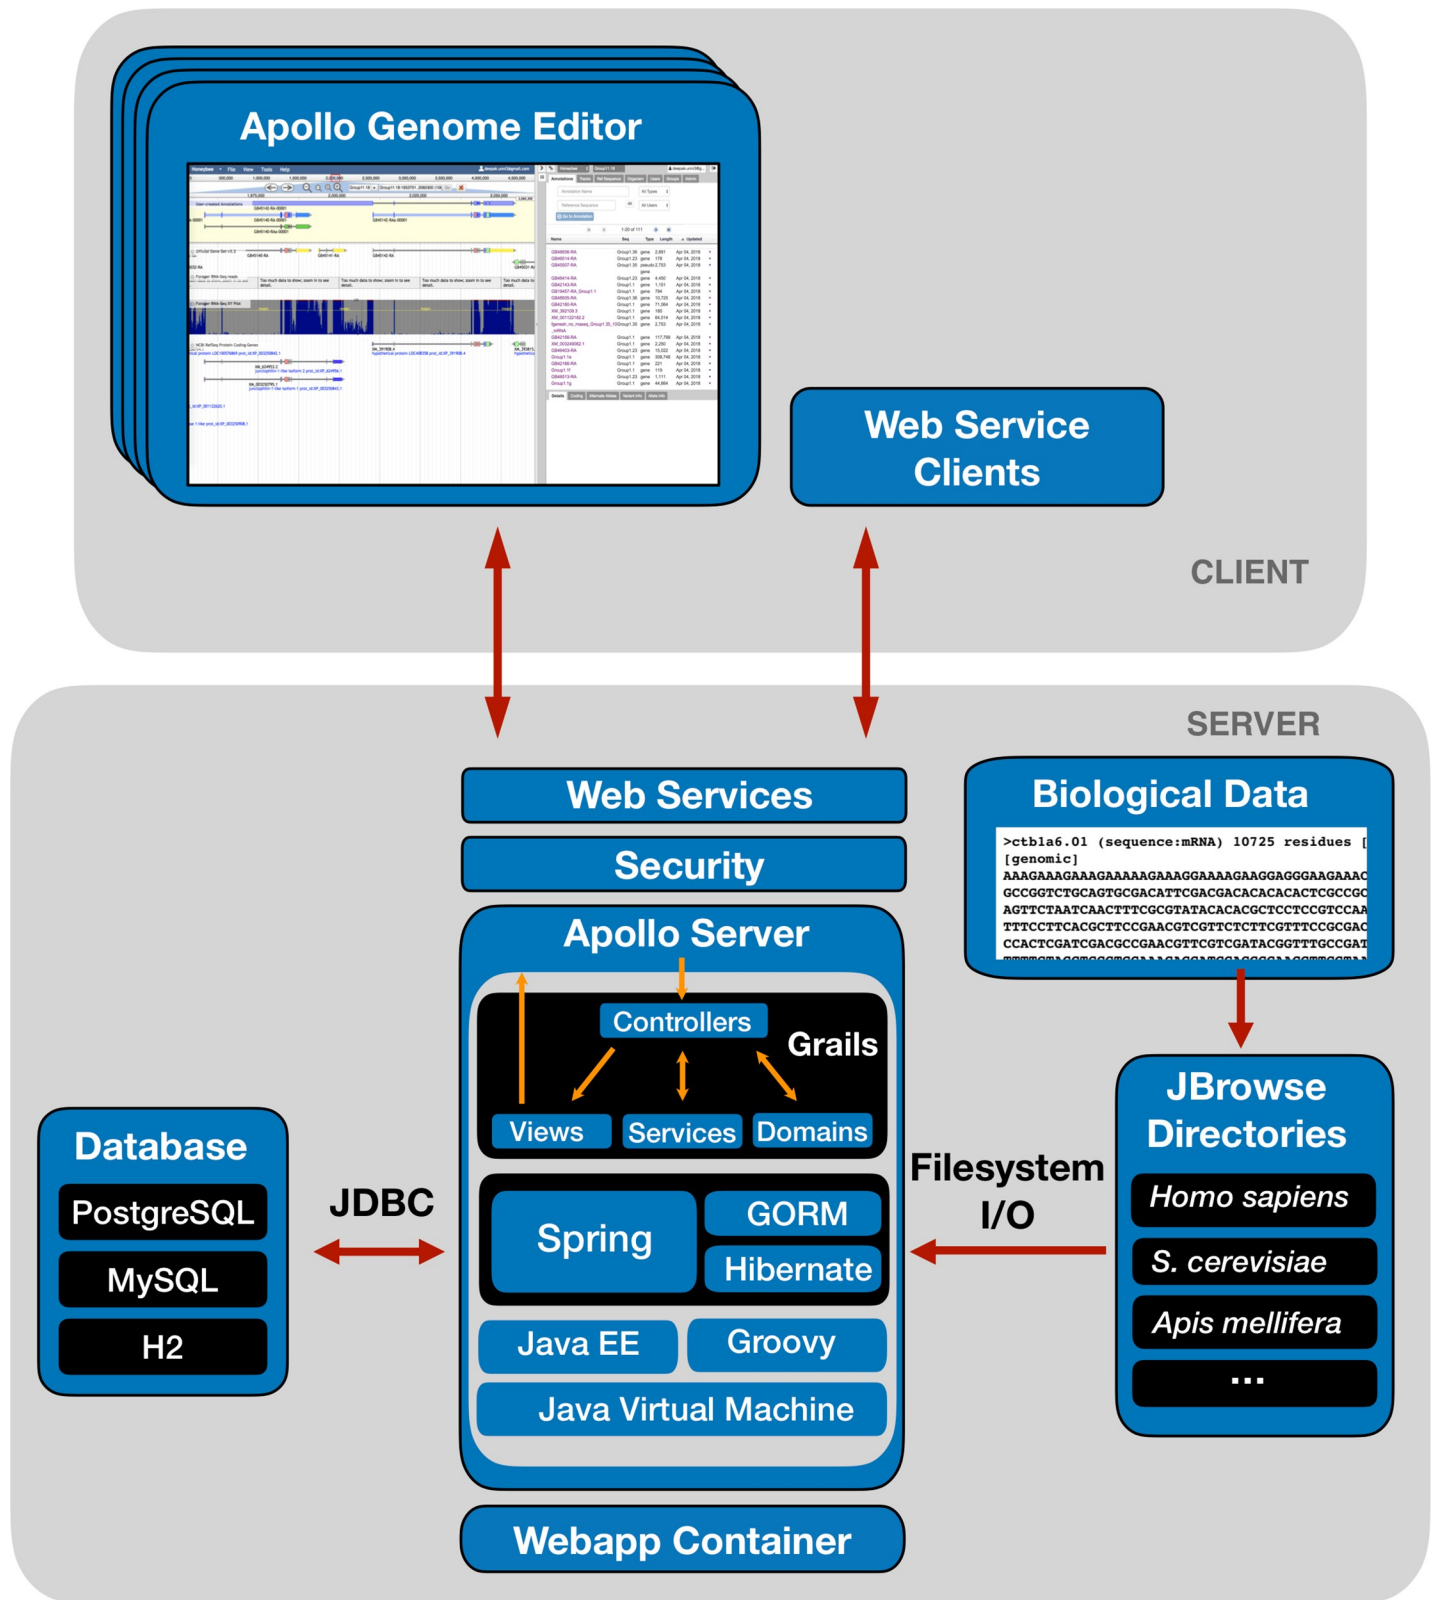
Apollo Genome Editor

Web Service Clients

CLIENT

SERVER

Web Services

Security

Apollo Server

Controllers

Grails

Views

Services

Domains

Spring

GORM

Hibernate

Java EE

Groovy

Java Virtual Machine

Webapp Container

Biological Data

>ctbla6.01 (sequence:mRNA) 10725 residues [
[genomic]
AAAGAAAGAAAGAAAAAGAAAGGAAAAGAAGGAGGGAAGAAAC
GCCGGTCTGCAGTGCGACATTCGACGACACACACACTCGCCGC
AGTTCTAATCAACTTTCGCGTATACACACGCTCCTCCGTCCAA
TTTCCTTCACGCTTCCGAACGTCGTTCTCTTCGTTTCCGCGAC
CCACTCGATCGACGCCGAACGTTCGTCGATACGGTTTGCCGAT

JBrowse Directories

Homo sapiens

S. cerevisiae

Apis mellifera

...

Filesystem I/O

Database

PostgreSQL

MySQL

H2

JDBC